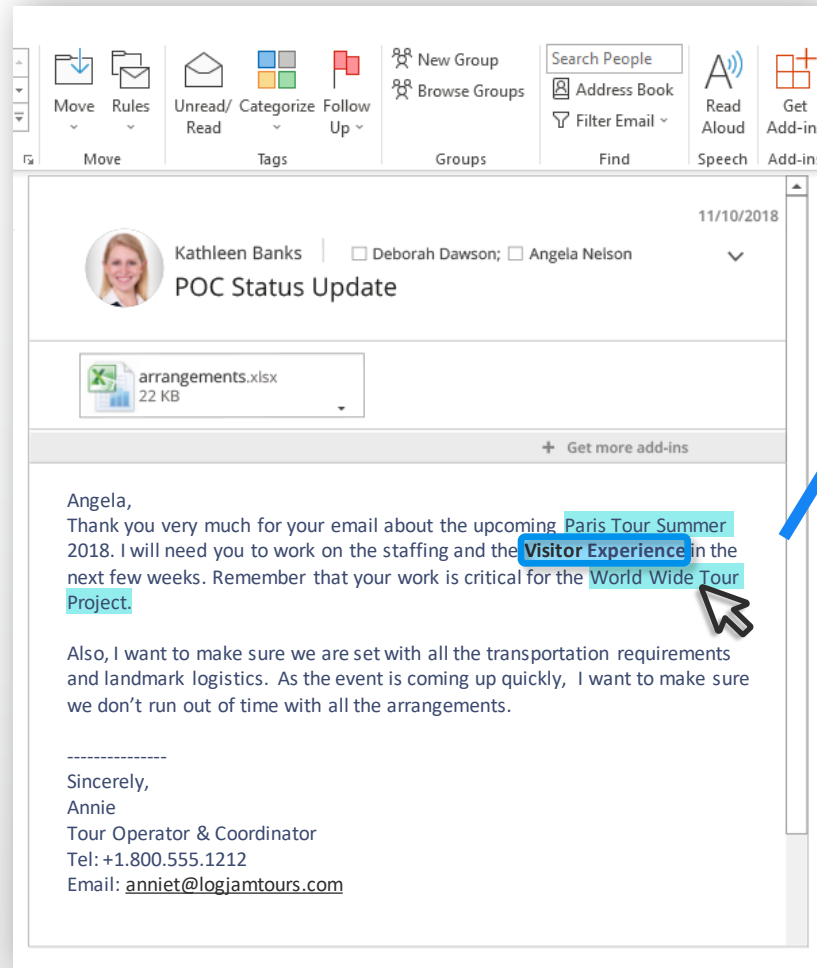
Move Rules Move

Unread/ Read Categorize Follow Up Tags

New Group
Browse Groups
Groups

Search People
Address Book
Filter Email
Find

Read Aloud
Speech

Get Add-in
Add-ins

11/10/2018

Kathleen Banks | Deborah Dawson; Angela Nelson

POC Status Update

arrangements.xlsx
22 KB

+ Get more add-ins

Angela,
Thank you very much for your email about the upcoming Paris Tour Summer 2018. I will need you to work on the staffing and the Visitor Experience in the next few weeks. Remember that your work is critical for the World Wide Tour Project.

Also, I want to make sure we are set with all the transportation requirements and landmark logistics. As the event is coming up quickly, I want to make sure we don't run out of time with all the arrangements.

---------------
Sincerely,
Annie
Tour Operator & Coordinator
Tel: +1.800.555.1212
Email: anniet@logjamtours.com